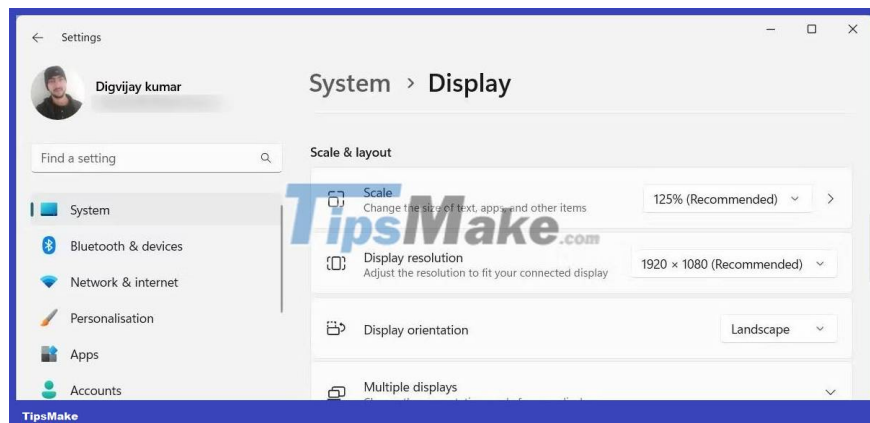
Settings

Digvijay kumar

Find a setting

System

Bluetooth & devices

Network & internet

Personalisation

Apps

Accounts

System › Display

Scale & layout

Scale
Change the size of text, apps, and other items

125% (Recommended)

Display resolution
Adjust the resolution to fit your connected display

1920 × 1080 (Recommended)

Display orientation

Landscape

Multiple displays

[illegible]

TipsMake.com

TipsMake